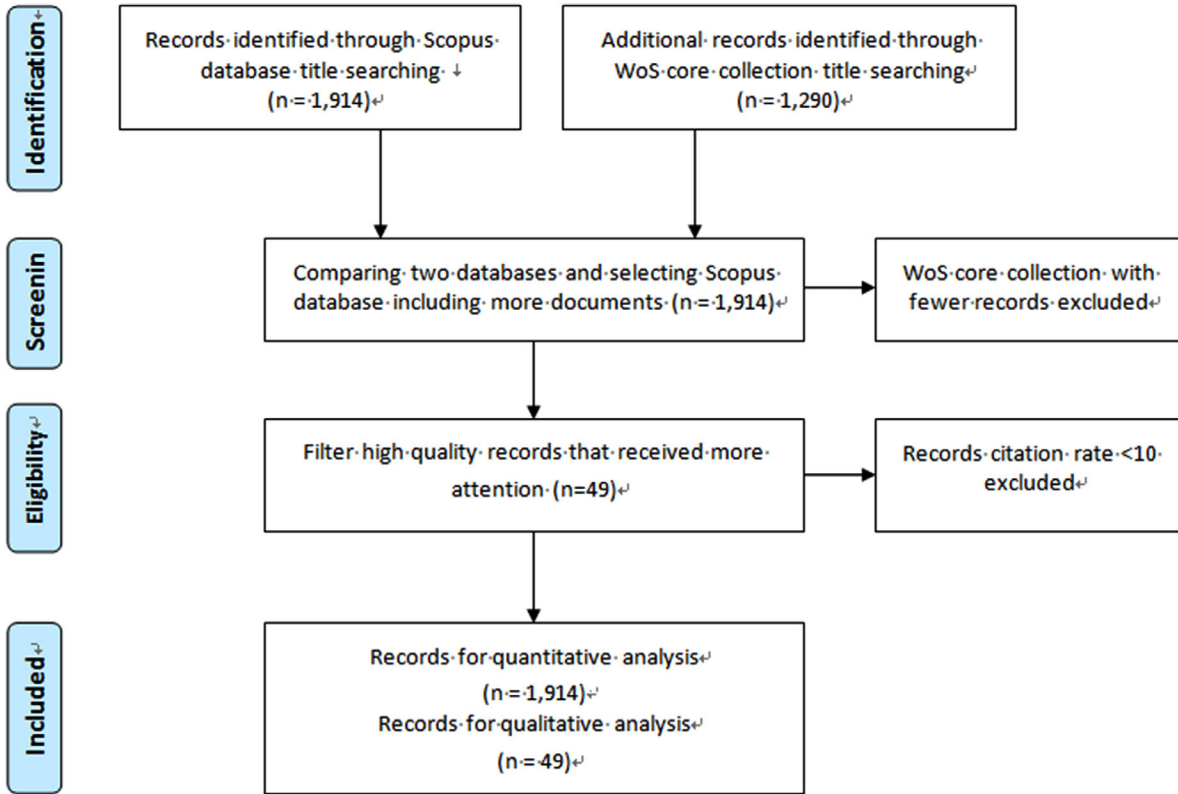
Identification

Records identified through Scopus database title searching
(n = 1,914)

Additional records identified through WoS core collection title searching
(n = 1,290)

Screenin

Comparing two databases and selecting Scopus database including more documents (n = 1,914)

WoS core collection with fewer records excluded

Eligibility

Filter high quality records that received more attention (n=49)

Records citation rate <10 excluded

Included

Records for quantitative analysis
(n = 1,914)
Records for qualitative analysis
(n = 49)